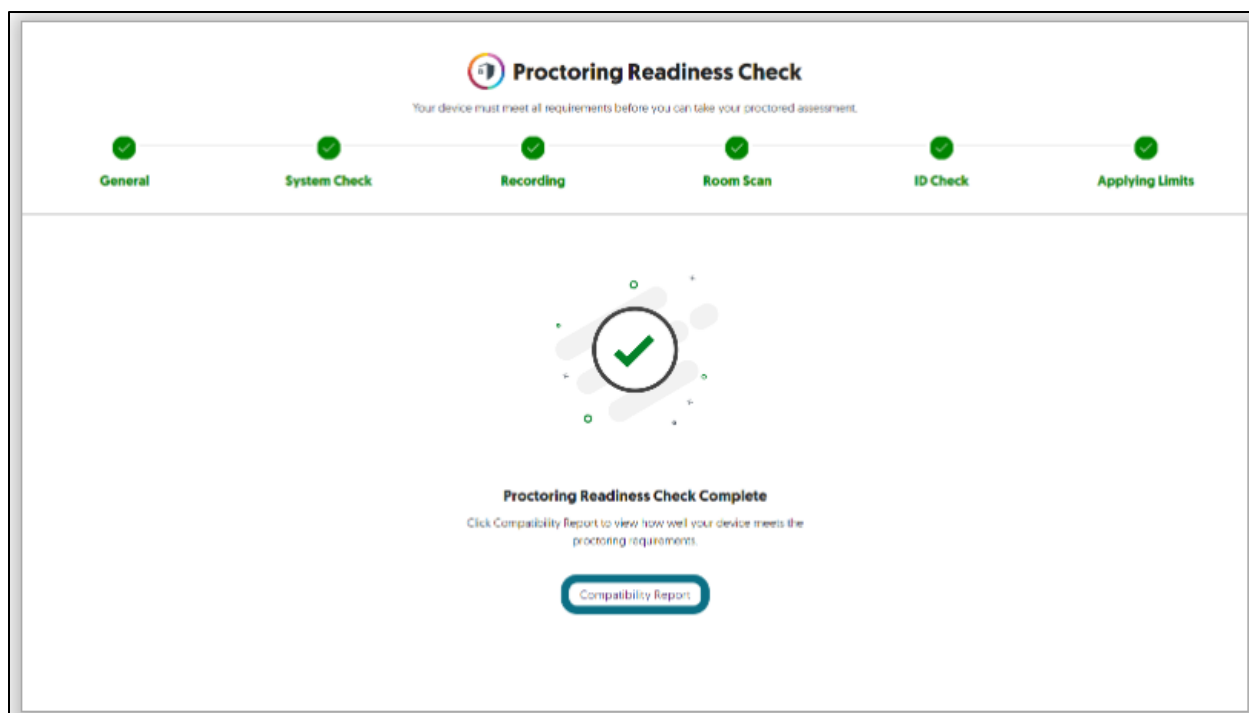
Proctoring Readiness Check

Your device must meet all requirements before you can take your proctored assessment.

General

System Check

Recording

Room Scan

ID Check

Applying Limits

Proctoring Readiness Check Complete

Click Compatibility Report to view how well your device meets the proctoring requirements.

Compatibility Report